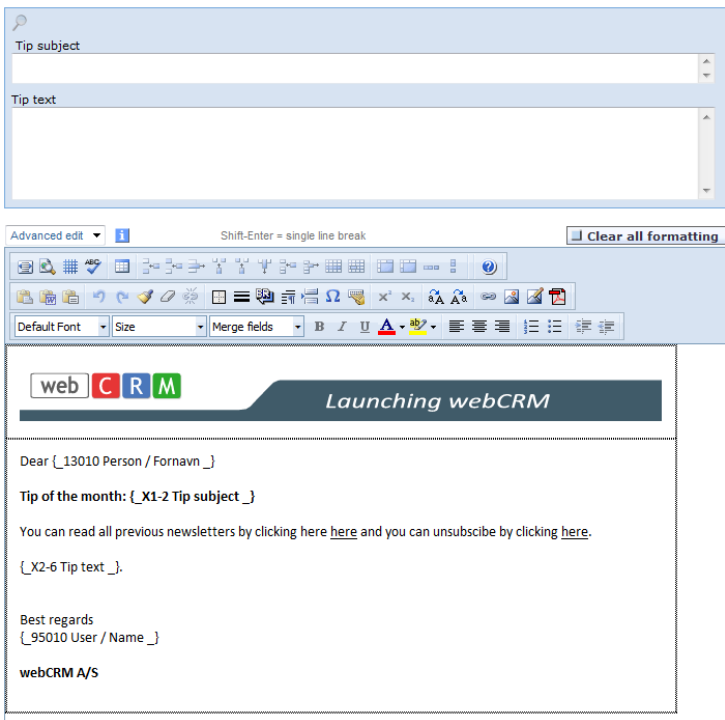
Tip subject

Tip text

Advanced edit

Shift-Enter = single line break

Clear all formatting

Default Font

Size

Merge fields

web C R M

Launching webCRM

Dear {_13010 Person / Fornavn _}

**Tip of the month: {_X1-2 Tip subject _}**

You can read all previous newsletters by clicking here here and you can unsubscibe by clicking here.

{_X2-6 Tip text _}.

Best regards
{_95010 User / Name _}

**webCRM A/S**